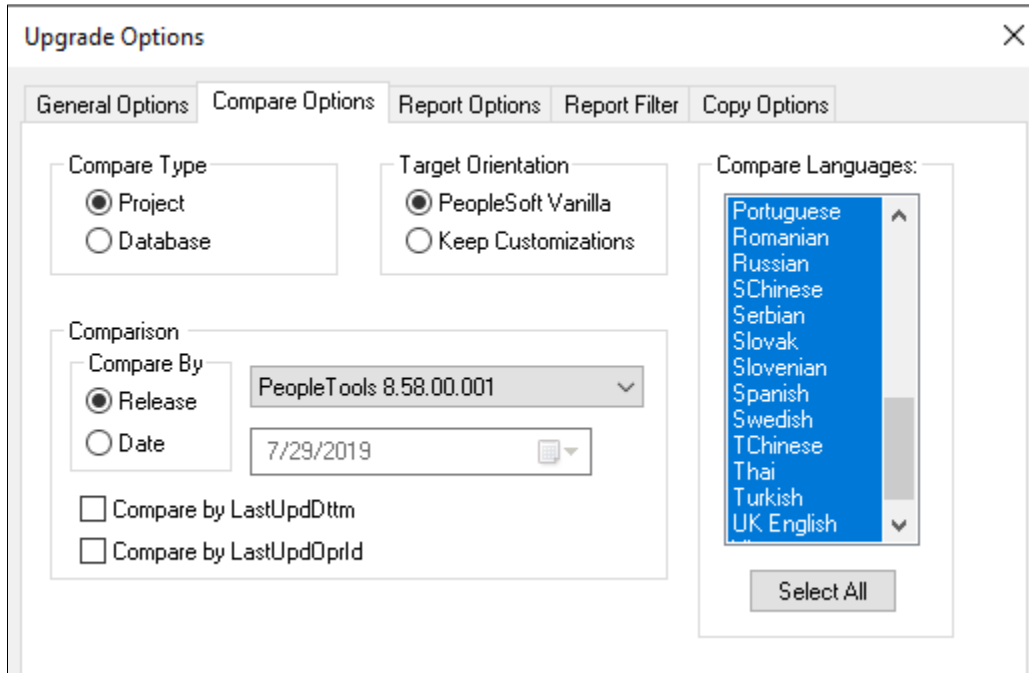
Upgrade Options

General Options Compare Options Report Options Report Filter Copy Options

Compare Type
Project
Database

Target Orientation
PeopleSoft Vanilla
Keep Customizations

Compare Languages:
Portuguese
Romanian
Russian
SChinese
Serbian
Slovak
Slovenian
Spanish
Swedish
TChinese
Thai
Turkish
UK English

Select All

Comparison
Compare By
Release
Date

PeopleTools 8.58.00.001

7/29/2019

Compare by LastUpdDttm
Compare by LastUpdOprId